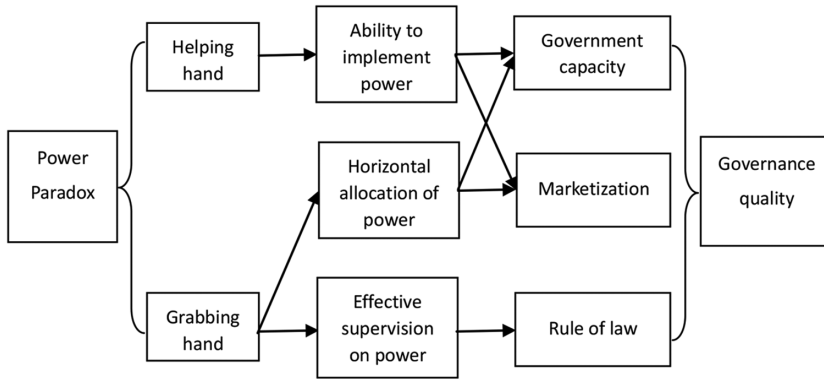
Power Paradox

Helping hand

Grabbing hand

Ability to implement power

Horizontal allocation of power

Effective supervision on power

Government capacity

Marketization

Rule of law

Governance quality